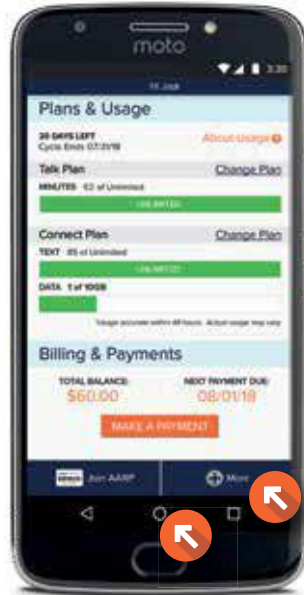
moto

3:30

Plans & Usage

30 DAYS LEFT
Cycle Ends 07/31/18

About Usage

Talk Plan
Change Plan

MINUTES 63 of Unlimited

UNLIMITED

Connect Plan
Change Plan

TEXT 85 of Unlimited

UNLIMITED

DATA 1 of 10GB

Usage accurate within 48 hours. Actual usage may vary

Billing & Payments

TOTAL BALANCE:
$60.00

NEXT PAYMENT DUE:
08/01/18

MAKE A PAYMENT

Join AARP

More